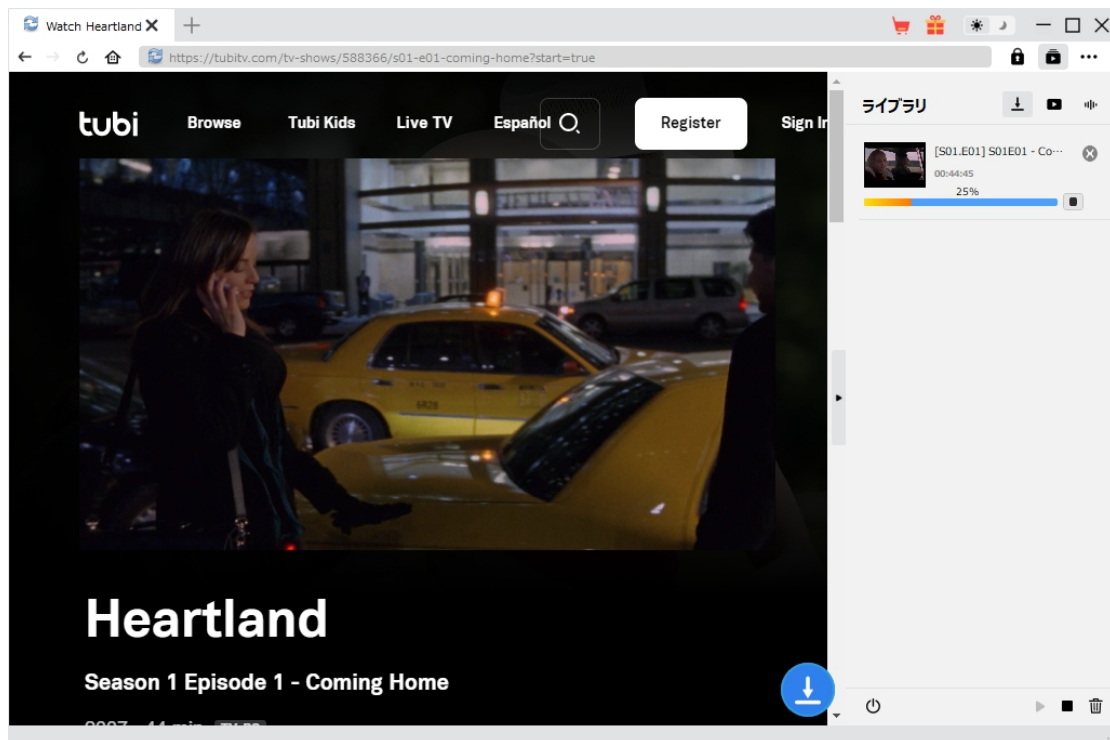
Watch Heartland

https://tubitv.com/tv-shows/588366/s01-e01-coming-home?start=true

tubi Browse Tubi Kids Live TV Español Register Sign In

Heartland

Season 1 Episode 1 - Coming Home

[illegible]

ライブラリ

[S01.E01] S01E01 - Co···
00:44:45
25%

6R28